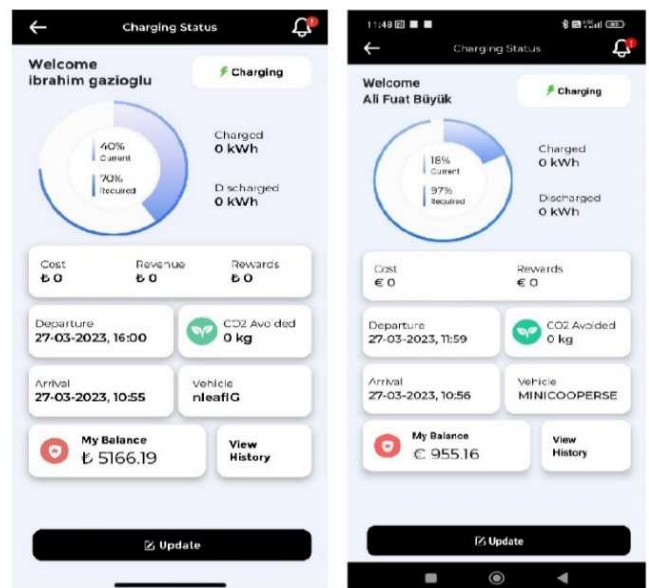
Charging Status

Welcome
ibrahim gazioglu

Charging

40%
Current

70%
Required

Charged
0 kWh

Discharged
0 kWh

Cost
₺0

Revenue
₺0

Rewards
₺0

Departure
27-03-2023, 16:00

CO2 Avoided
0 kg

Arrival
27-03-2023, 10:55

Vehicle
nleafiG

My Balance
₺ 5166.19

View History

Update

11:48

Charging Status

Welcome
Ali Fuat Büyük

Charging

18%
Current

97%
Required

Charged
0 kWh

Discharged
0 kWh

Cost
€ 0

Rewards
€ 0

Departure
27-03-2023, 11:59

CO2 Avoided
0 kg

Arrival
27-03-2023, 10:56

Vehicle
MINICOOPERSE

My Balance
€ 955.16

View History

Update